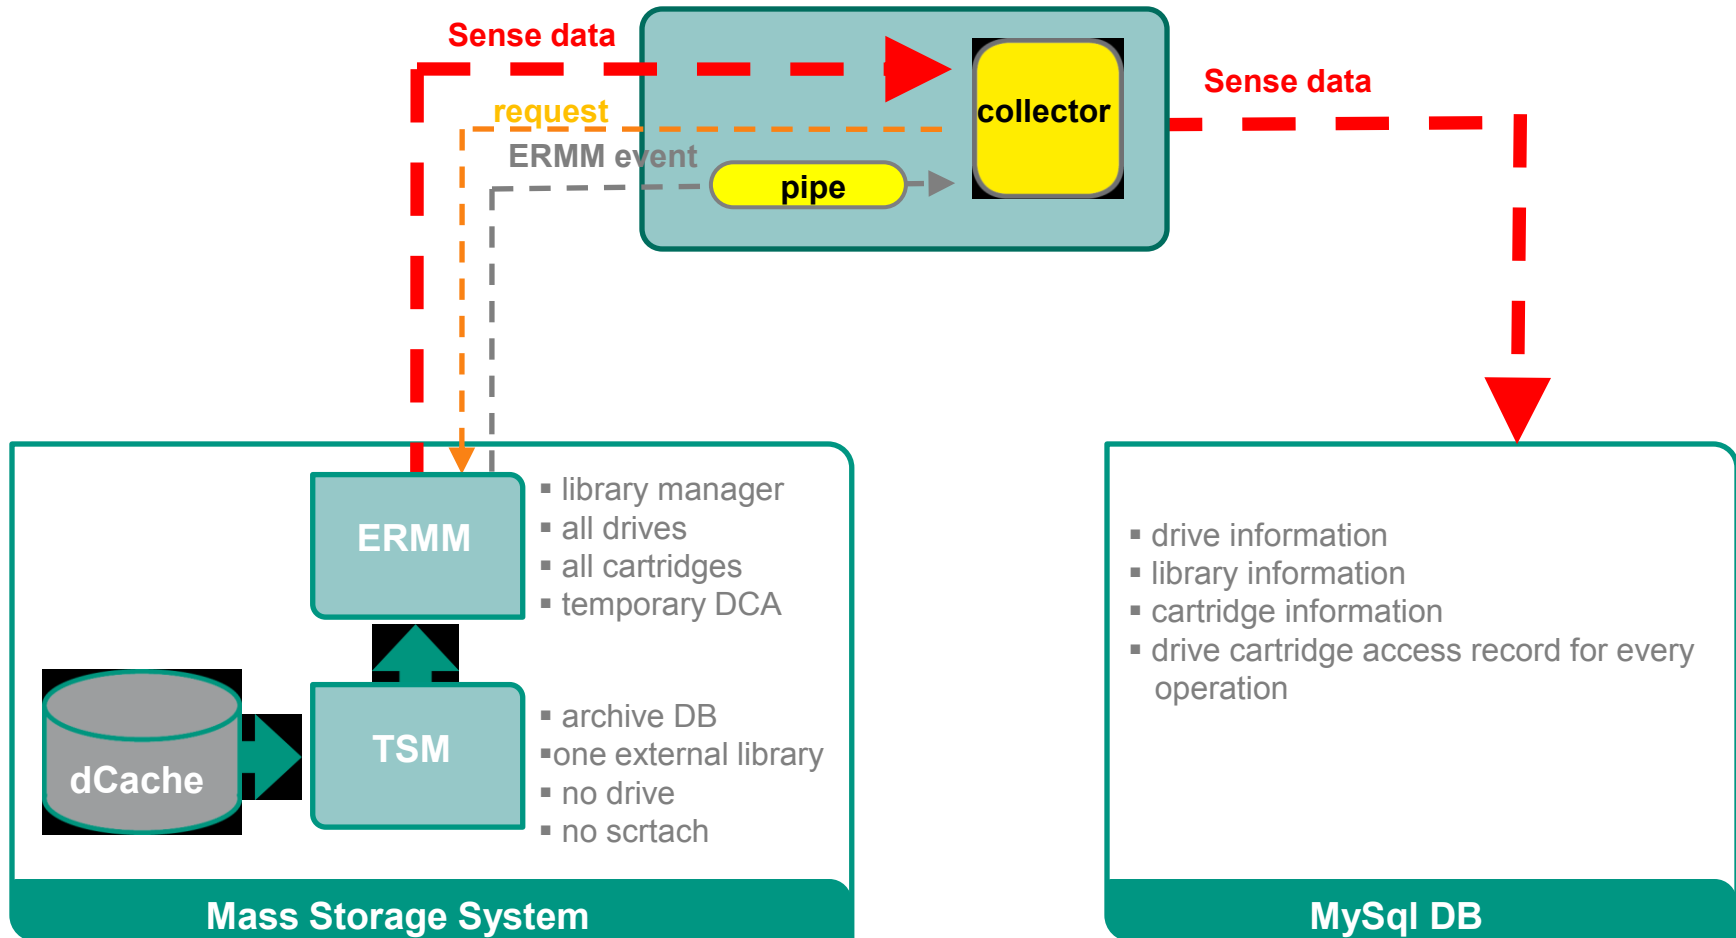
Sense data

request

ERMM event

pipe

collector

Sense data

ERMM

▪ library manager
▪ all drives
▪ all cartridges
▪ temporary DCA

dCache

TSM

▪ archive DB
▪one external library
▪ no drive
▪ no scrtach

Mass Storage System

▪ drive information
▪ library information
▪ cartridge information
▪ drive cartridge access record for every operation

MySql DB